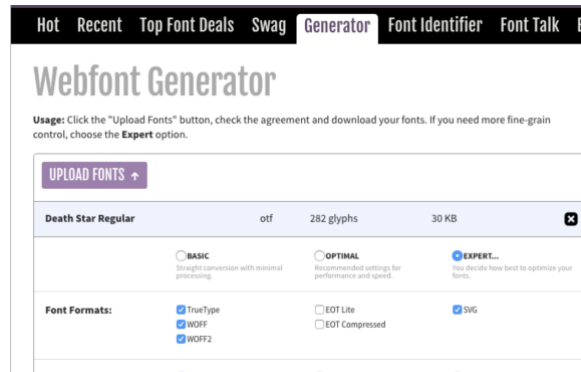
Hot Recent Top Font Deals Swag Generator Font Identifier Font Talk

Webfont Generator

Usage: Click the "Upload Fonts" button, check the agreement and download your fonts. If you need more fine-grain control, choose the Expert option.

UPLOAD FONTS ↑

| Death Star Regular | otf | 282 glyphs | 30 KB |
|---|---|---|---|

BASIC
Straight conversion with minimal processing.

OPTIMAL
Recommended settings for performance and speed.

EXPERT...
You decide how best to optimize your fonts.

Font Formats:
TrueType
WOFF
WOFF2
EOT Lite
EOT Compressed
SVG